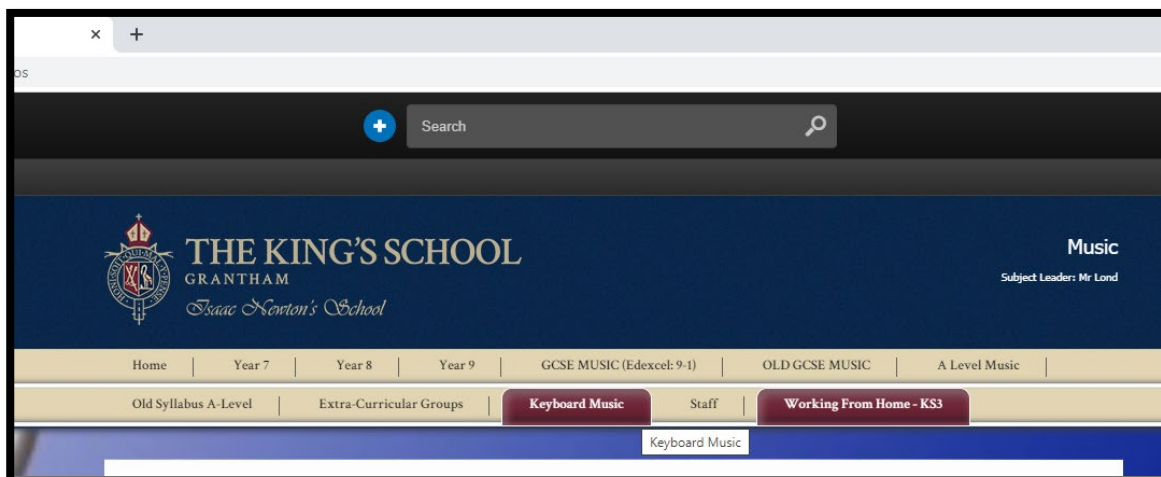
×  +

os

Search

THE KING'S SCHOOL
GRANTHAM
Isaac Newton's School

Music
Subject Leader: Mr Lond

Home | Year 7 | Year 8 | Year 9 | GCSE MUSIC (Edexcel: 9-1) | OLD GCSE MUSIC | A Level Music |

Old Syllabus A-Level | Extra-Curricular Groups | Keyboard Music | Staff | Working From Home - KS3

Keyboard Music